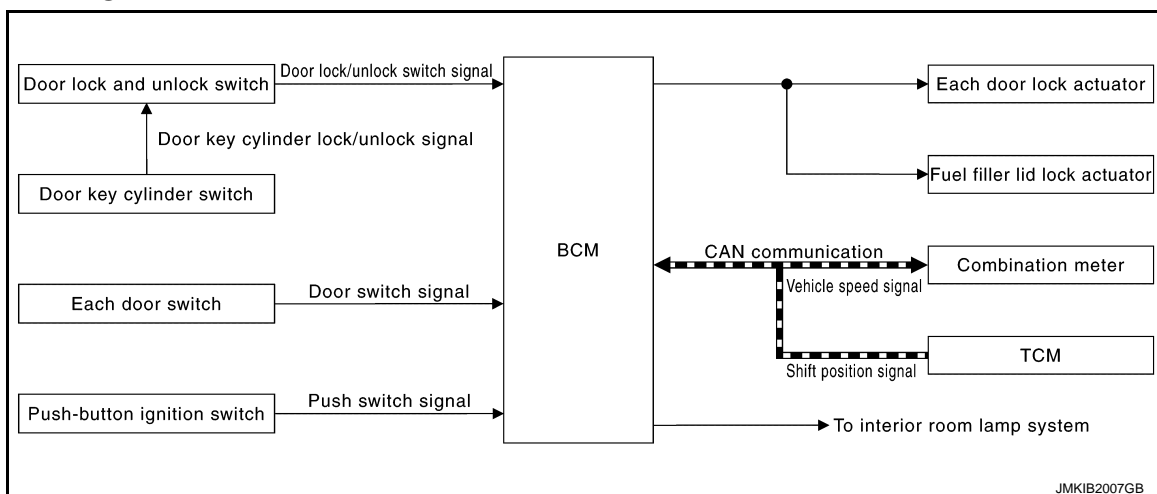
Door lock and unlock switch

Door lock/unlock switch signal

Door key cylinder lock/unlock signal

Door key cylinder switch

Each door switch

Door switch signal

Push-button ignition switch

Push switch signal

BCM

Each door lock actuator

Fuel filler lid lock actuator

CAN communication

Combination meter

Vehicle speed signal

TCM

Shift position signal

To interior room lamp system

JMKIB2007GB